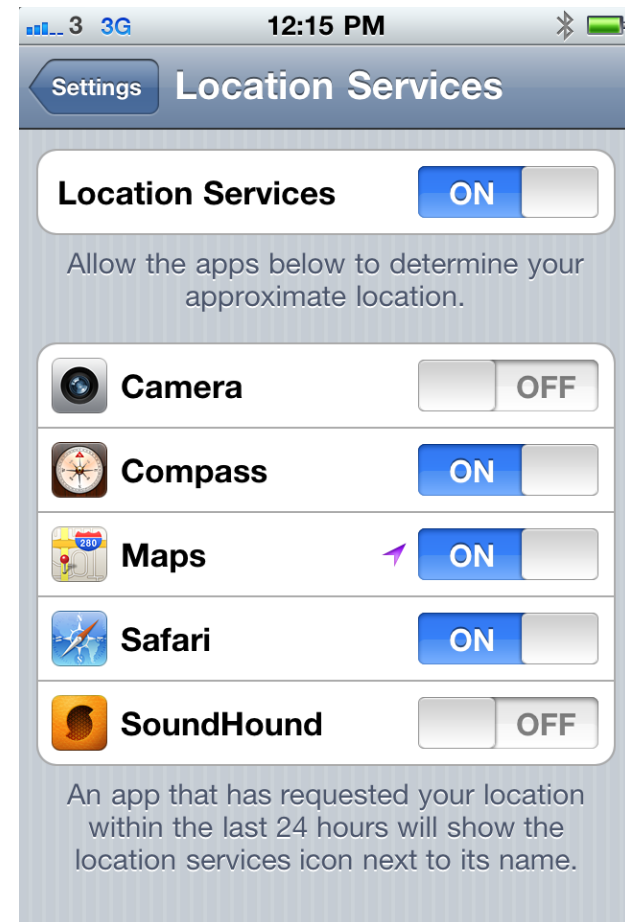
3 3G 12:15 PM

Settings Location Services

Location Services ON

Allow the apps below to determine your approximate location.

Camera OFF

Compass ON

280

Maps ON

Safari ON

SoundHound OFF

An app that has requested your location within the last 24 hours will show the location services icon next to its name.